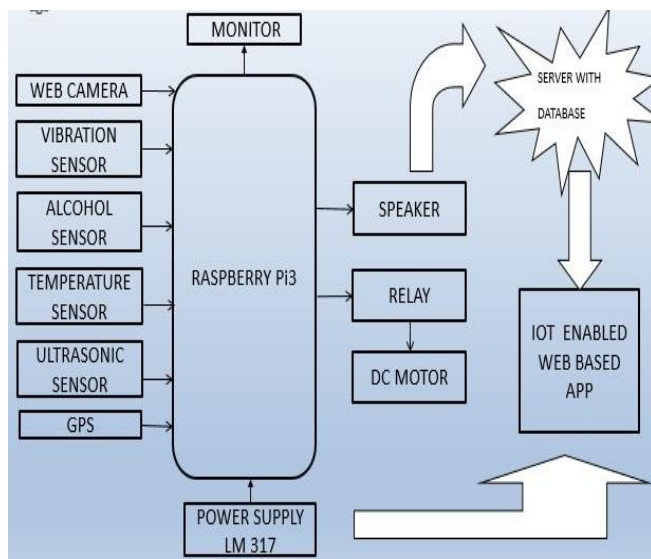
MONITOR

WEB CAMERA

VIBRATION SENSOR

ALCOHOL SENSOR

TEMPERATURE SENSOR

ULTRASONIC SENSOR

GPS

RASPBERRY Pi3

SPEAKER

RELAY

DC MOTOR

SERVER WITH DATABASE

IOT ENABLED WEB BASED APP

POWER SUPPLY LM 317